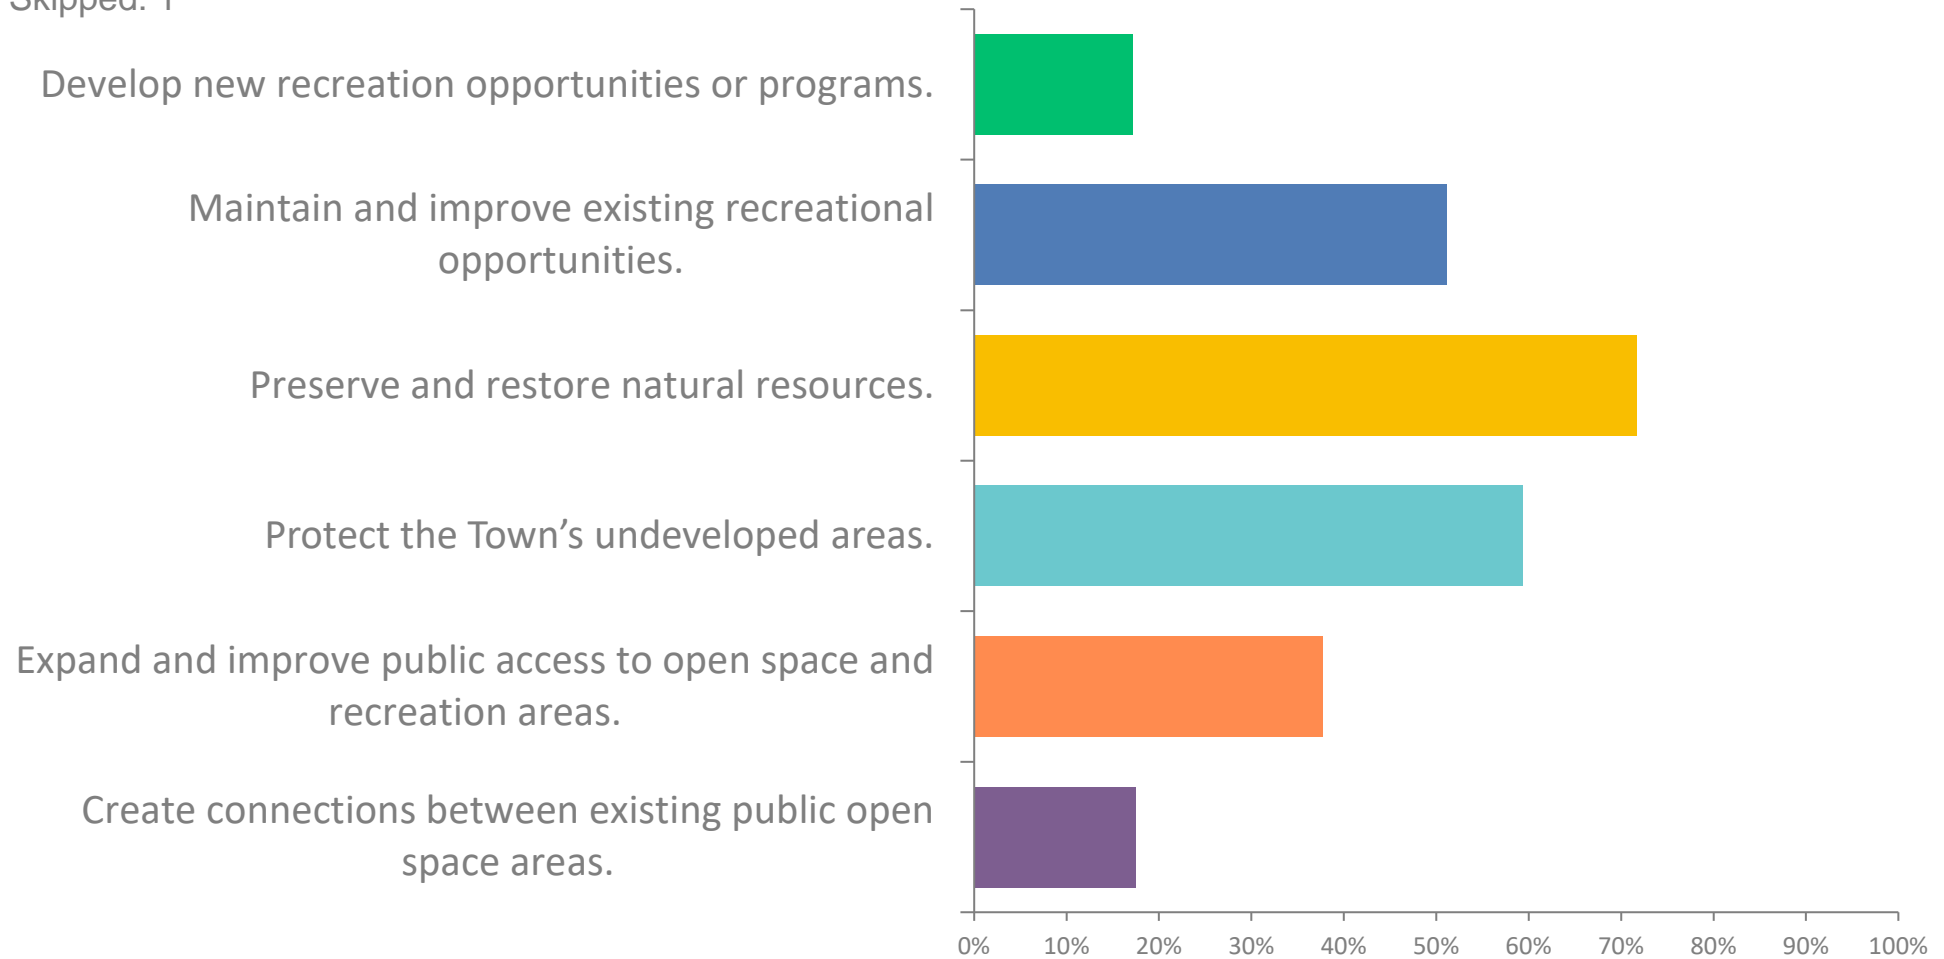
Skipped: 1

Develop new recreation opportunities or programs.

Maintain and improve existing recreational opportunities.

Preserve and restore natural resources.

Protect the Town’s undeveloped areas.

Expand and improve public access to open space and recreation areas.

Create connections between existing public open space areas.

0% 10% 20% 30% 40% 50% 60% 70% 80% 90% 100%